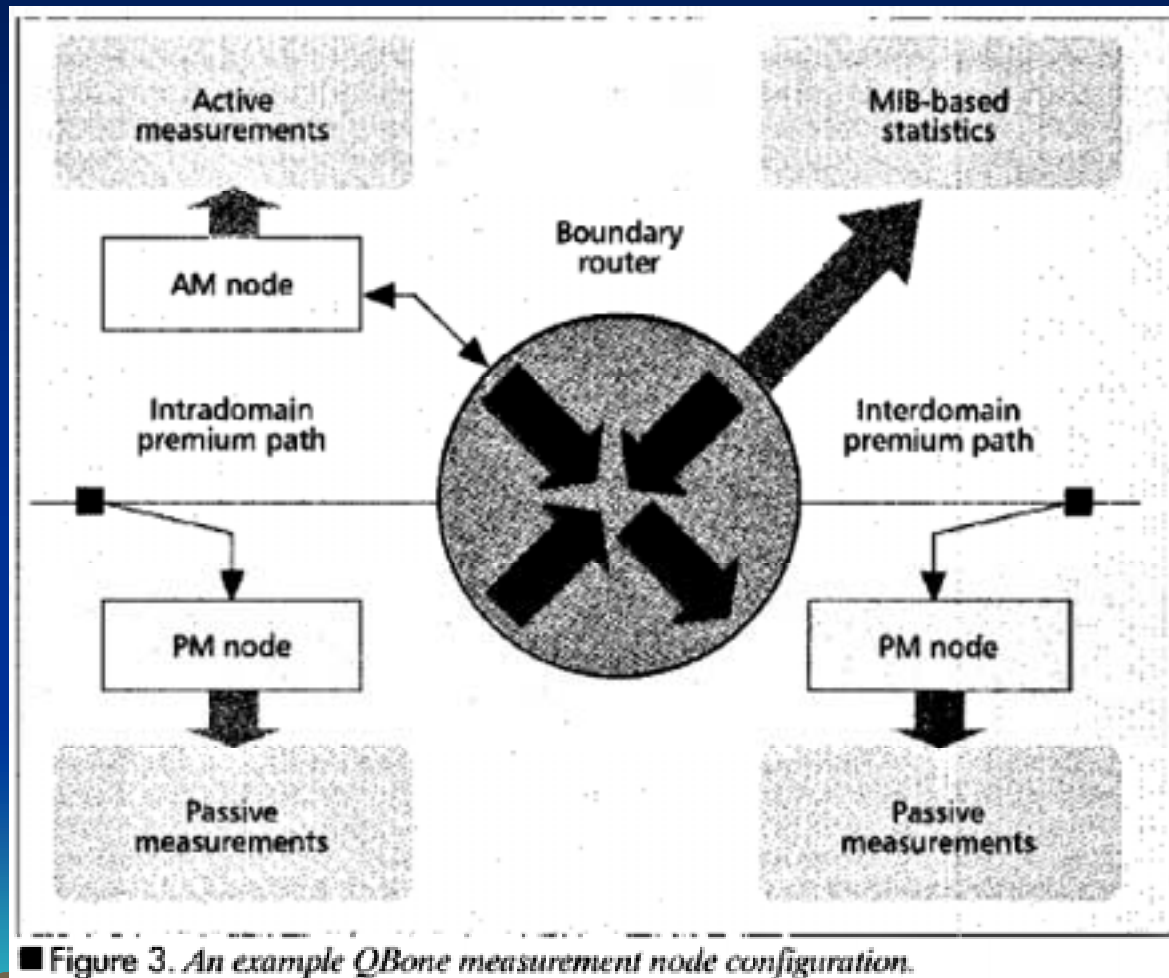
Active measurements

MIB-based statistics

Boundary router

AM node

Intradomain premium path

Interdomain premium path

PM node

PM node

Passive measurements

Passive measurements

■ Figure 3. An example QBone measurement node configuration.